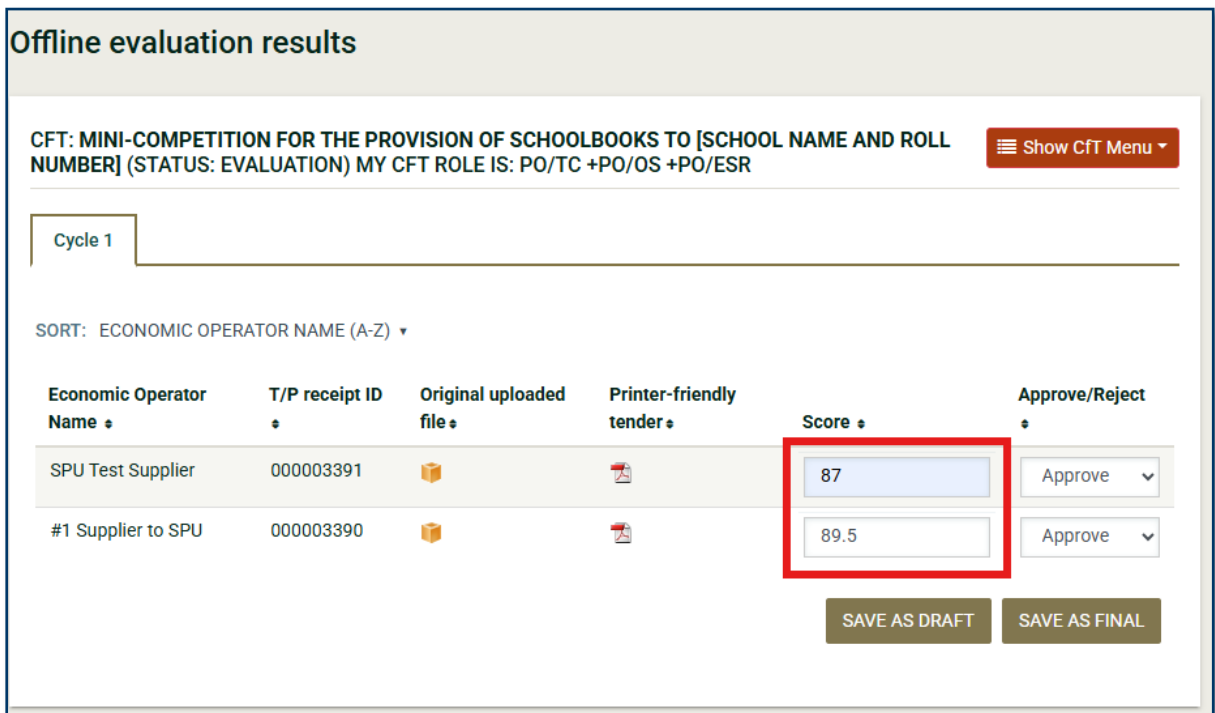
Offline evaluation results

CFT: MINI-COMPETITION FOR THE PROVISION OF SCHOOLBOOKS TO [SCHOOL NAME AND ROLL NUMBER] (STATUS: EVALUATION) MY CFT ROLE IS: PO/TC +PO/OS +PO/ESR

Show CfT Menu

Cycle 1

SORT: ECONOMIC OPERATOR NAME (A-Z)

| Economic Operator Name | T/P receipt ID | Original uploaded file | Printer-friendly tender | Score | Approve/Reject |
|---|---|---|---|---|---|
| SPU Test Supplier | 000003391 | | | 87 | Approve |
| #1 Supplier to SPU | 000003390 | | | 89.5 | Approve |

SAVE AS DRAFT

SAVE AS FINAL